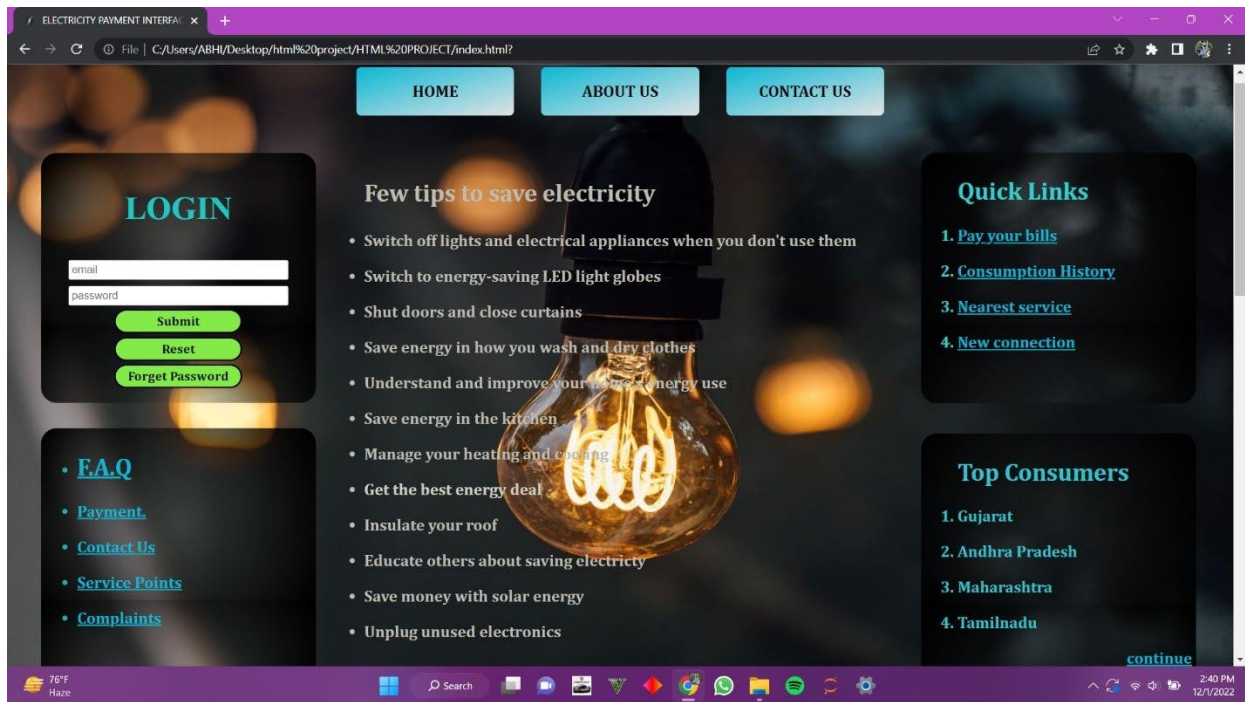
ELECTRICITY PAYMENT INTERFAC ×

File | C:/Users/ABHI/Desktop/html%20project/HTML%20PROJECT/index.html?

HOME
ABOUT US
CONTACT US

LOGIN

email
password
Submit
Reset
Forget Password

Few tips to save electricity

• Switch off lights and electrical appliances when you don't use them
• Switch to energy-saving LED light globes
• Shut doors and close curtains
• Save energy in how you wash and dry clothes
• Understand and improve your home's energy use
• Save energy in the kitchen
• Manage your heating and cooling
• Get the best energy deal
• Insulate your roof
• Educate others about saving electricty
• Save money with solar energy
• Unplug unused electronics

Quick Links

1. Pay your bills
2. Consumption History
3. Nearest service
4. New connection

• F.A.Q
• Payment.
• Contact Us
• Service Points
• Complaints

Top Consumers

1. Gujarat
2. Andhra Pradesh
3. Maharashtra
4. Tamilnadu

continue

76°F
Haze
Search
2:40 PM
12/1/2022